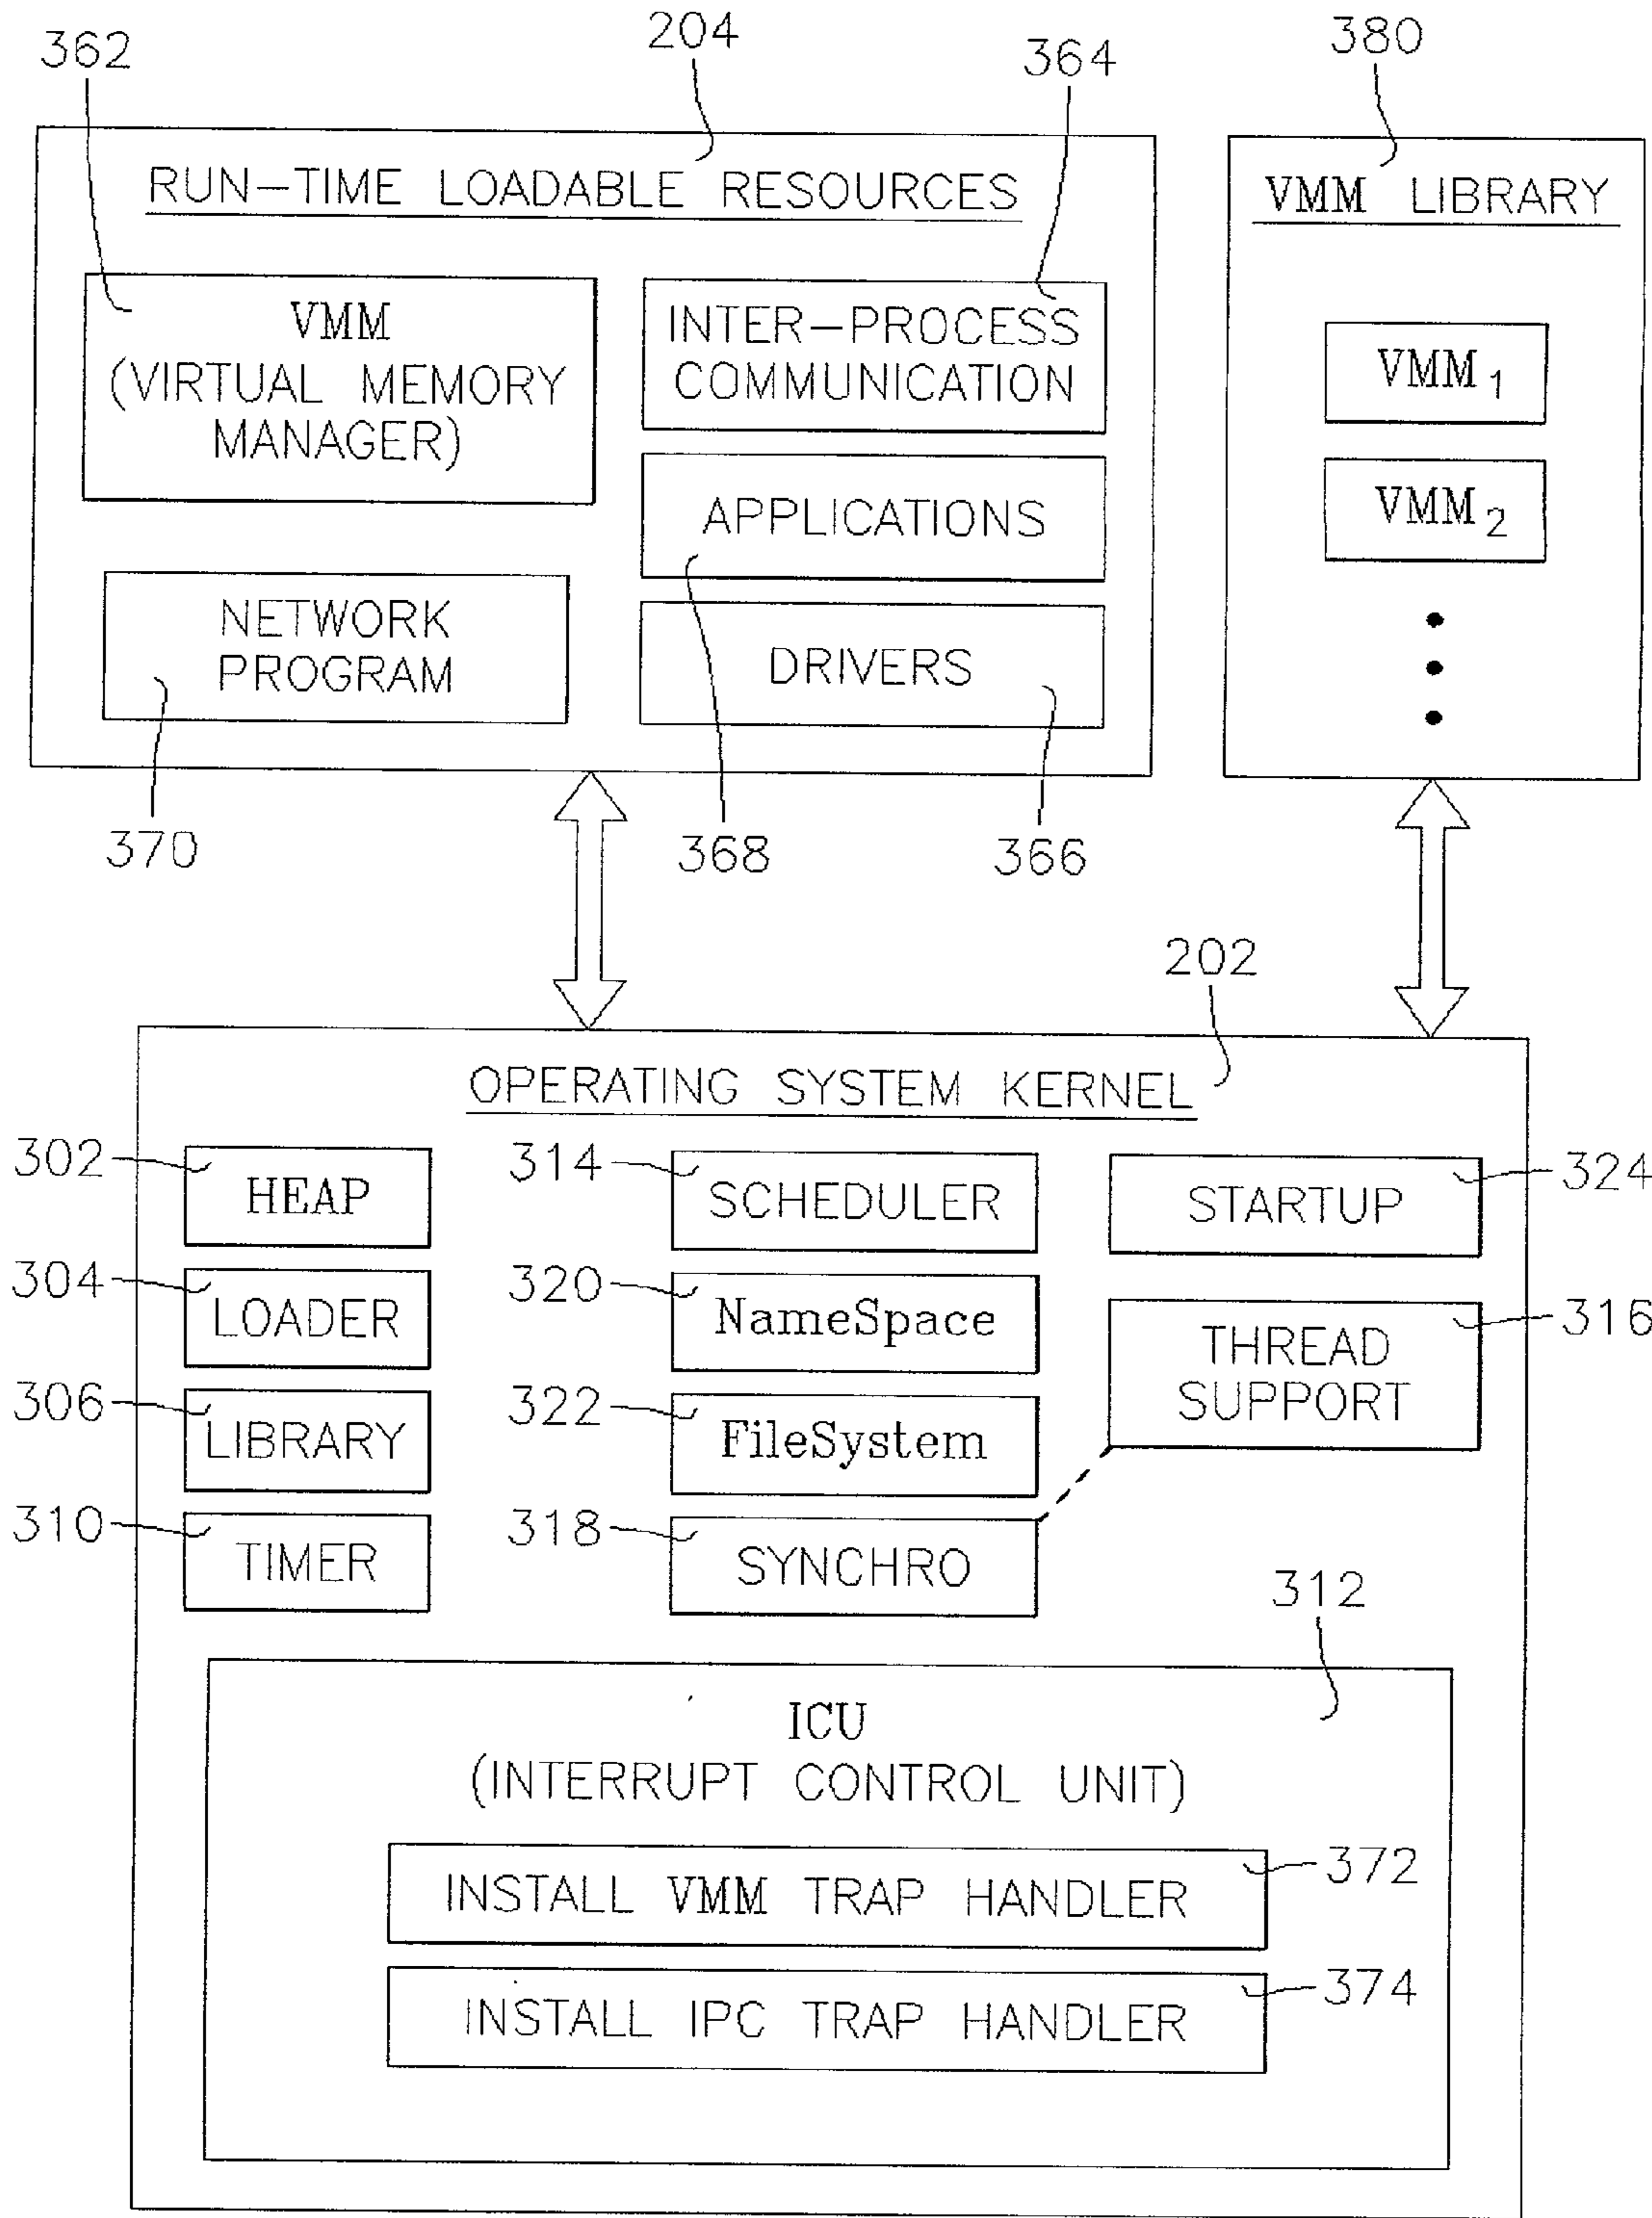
362

204

364

380

RUN–TIME LOADABLE RESOURCES

VMM (VIRTUAL MEMORY MANAGER)

INTER–PROCESS COMMUNICATION

APPLICATIONS

NETWORK PROGRAM

DRIVERS

VMM LIBRARY

$VMM_1$

$VMM_2$

•
•
•

370

368

366

202

OPERATING SYSTEM KERNEL

302 HEAP

304 LOADER

306 LIBRARY

310 TIMER

314 SCHEDULER

320 NameSpace

322 FileSystem

318 SYNCHRO

STARTUP 324

THREAD SUPPORT 316

312

ICU (INTERRUPT CONTROL UNIT)

INSTALL VMM TRAP HANDLER 372

INSTALL IPC TRAP HANDLER 374